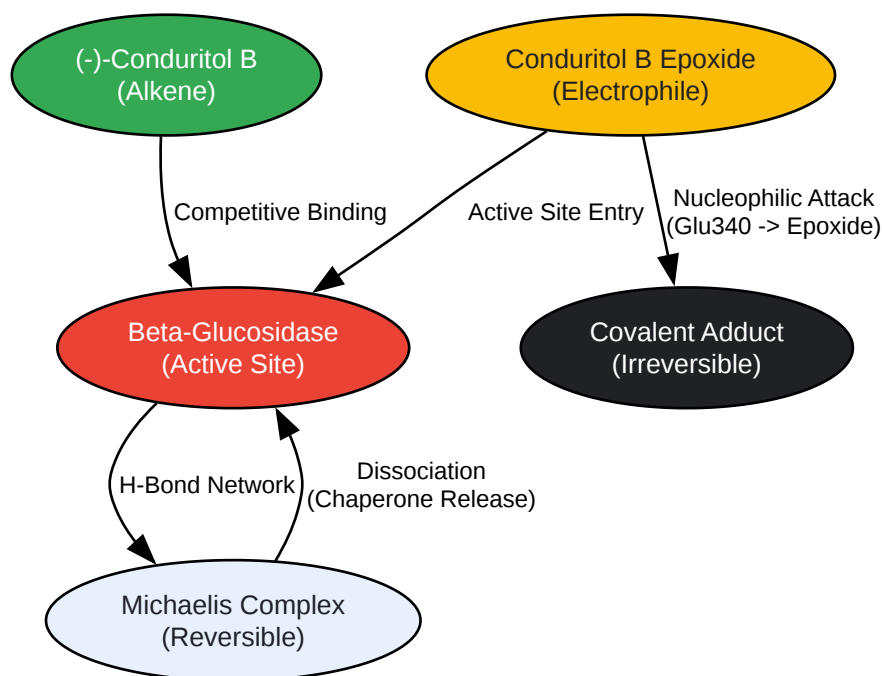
(-)-Conduritol B
(Alkene)

Conduritol B Epoxide
(Electrophile)

Competitive Binding

Active Site Entry

Nucleophilic Attack
(Glu340 -> Epoxide)

Beta-Glucosidase
(Active Site)

Covalent Adduct
(Irreversible)

H-Bond Network

Dissociation
(Chaperone Release)

Michaelis Complex
(Reversible)